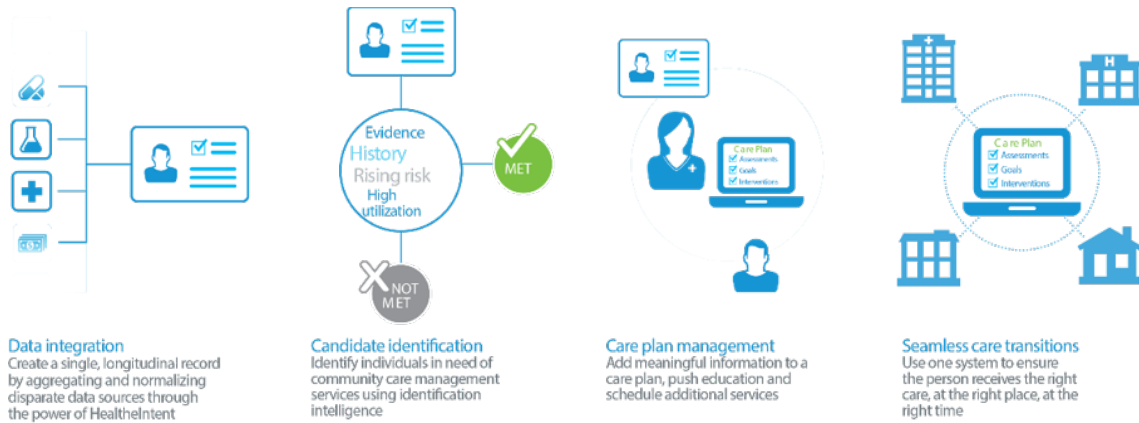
Evidence
History
Rising risk
High utilization

MET

NOT MET

Care Plan
Assessments
Goals
Interventions

Care Plan
Assessments
Goals
Interventions

Data integration
Create a single, longitudinal record by aggregating and normalizing disparate data sources through the power of HealtheIntent

Candidate identification
Identify individuals in need of community care management services using identification intelligence

Care plan management
Add meaningful information to a care plan, push education and schedule additional services

Seamless care transitions
Use one system to ensure the person receives the right care, at the right place, at the right time